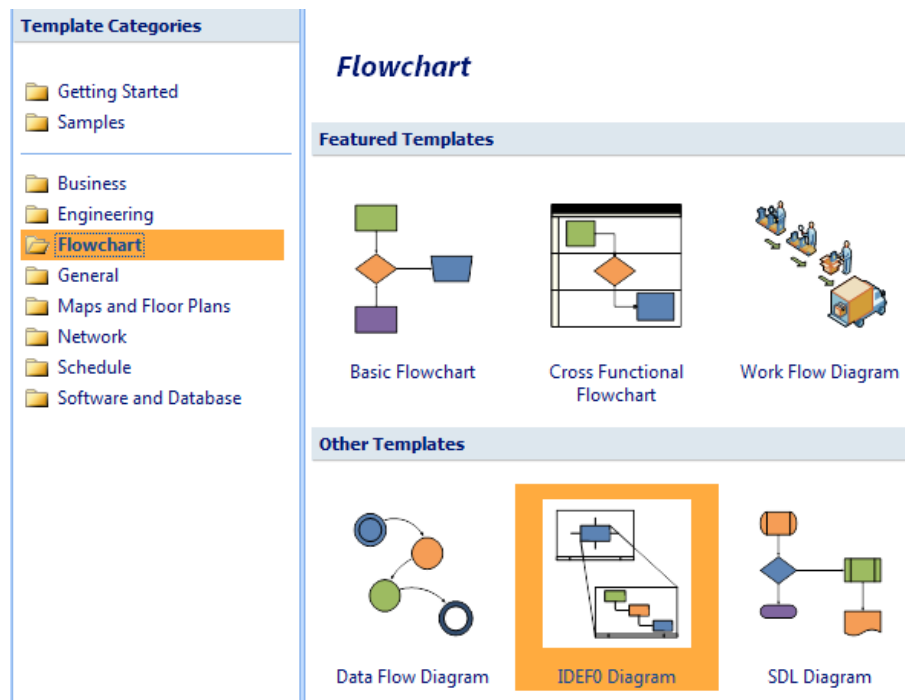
Template Categories

Getting Started
Samples

Business
Engineering
Flowchart
General
Maps and Floor Plans
Network
Schedule
Software and Database

Flowchart

Featured Templates

Basic Flowchart
Cross Functional Flowchart
Work Flow Diagram

Other Templates

Data Flow Diagram
IDEF0 Diagram
SDL Diagram